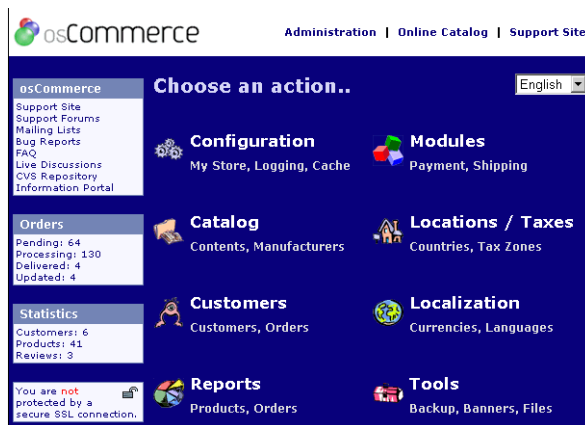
osCommerce

Administration | Online Catalog | Support Site

osCommerce
Support Site
Support Forums
Mailing Lists
Bug Reports
FAQ
Live Discussions
CVS Repository
Information Portal

Orders
Pending: 64
Processing: 130
Delivered: 4
Updated: 4

Statistics
Customers: 6
Products: 41
Reviews: 3

You are not protected by a secure SSL connection.

Choose an action..

English

Configuration
My Store, Logging, Cache

Modules
Payment, Shipping

Catalog
Contents, Manufacturers

Locations / Taxes
Countries, Tax Zones

Customers
Customers, Orders

Localization
Currencies, Languages

Reports
Products, Orders

Tools
Backup, Banners, Files